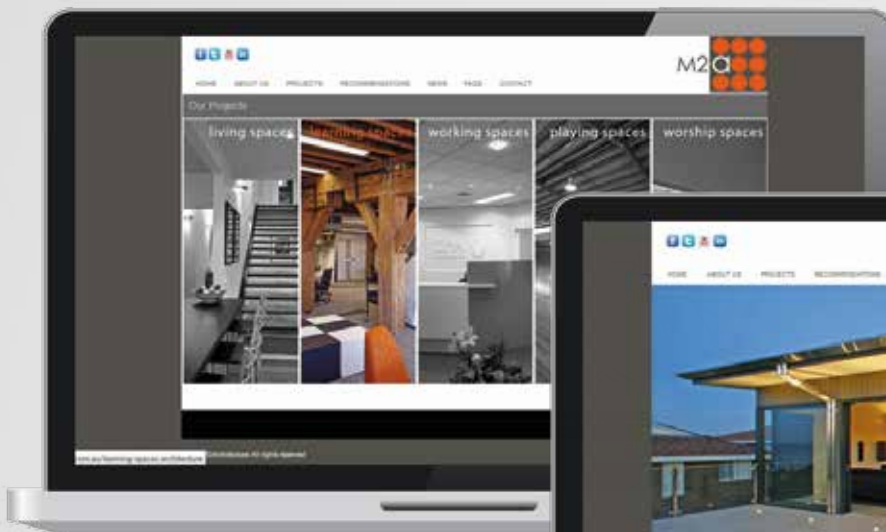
M2a

HOME ABOUT US PROJECTS RECOMMENDATIONS NEWS FAQS CONTACT

Our Projects

living spaces learning spaces working spaces playing spaces worship spaces

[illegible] Architecture. All rights reserved.

HOME ABOUT US PROJECTS RECOMMENDATIONS